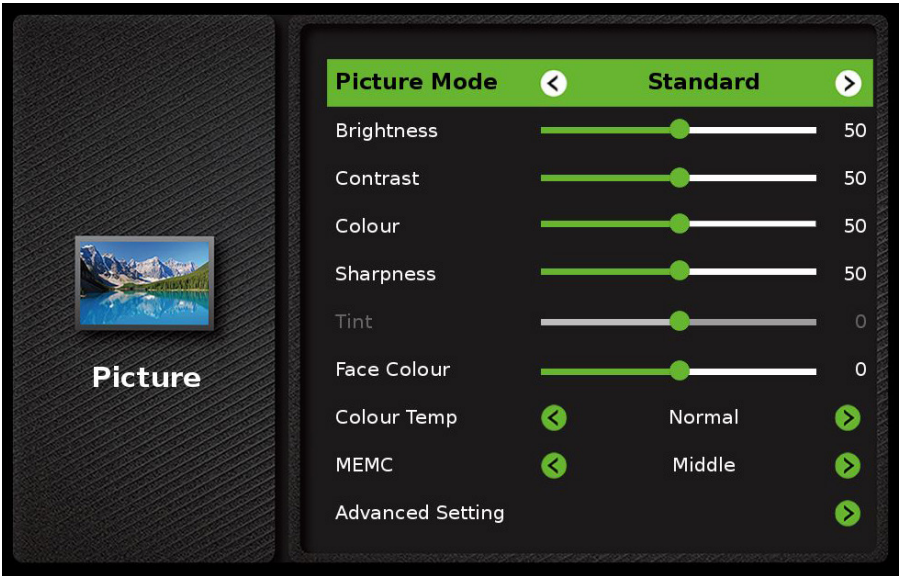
Picture

| | |
|---|---|
| Picture Mode | Standard |
| Brightness | 50 |
| Contrast | 50 |
| Colour | 50 |
| Sharpness | 50 |
| Tint | 0 |
| Face Colour | 0 |
| Colour Temp | Normal |
| MEMC | Middle |
| Advanced Setting | |